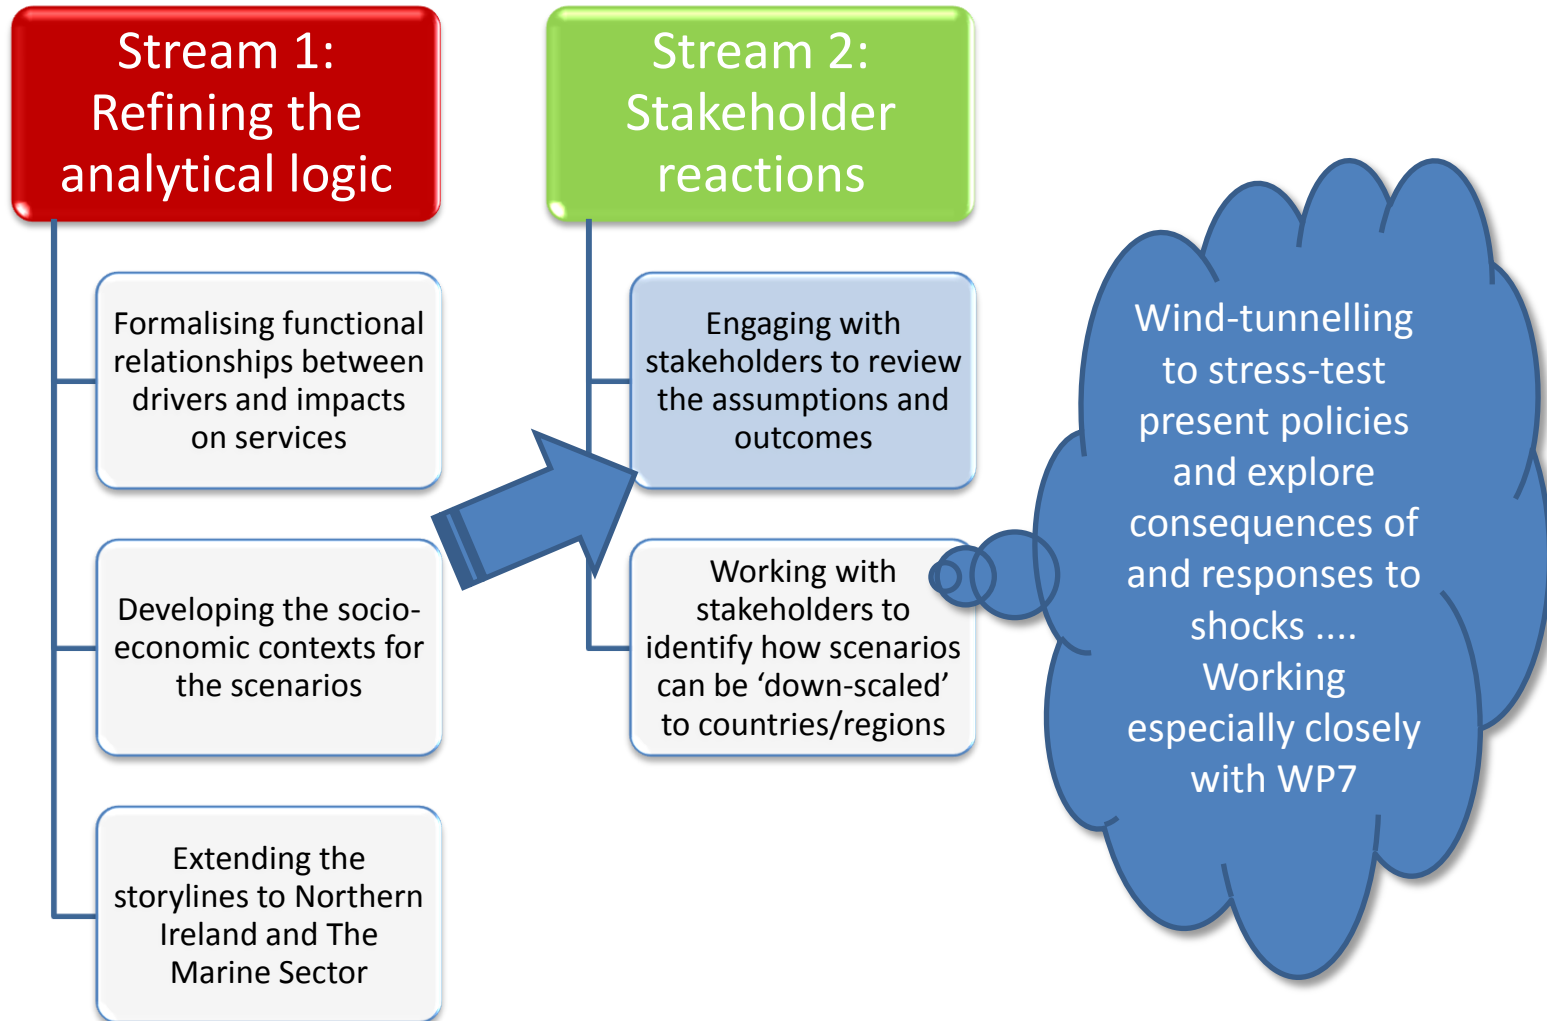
Stream 1: Refining the analytical logic

Formalising functional relationships between drivers and impacts on services

Developing the socio-economic contexts for the scenarios

Extending the storylines to Northern Ireland and The Marine Sector

Stream 2: Stakeholder reactions

Engaging with stakeholders to review the assumptions and outcomes

Working with stakeholders to identify how scenarios can be ‘down-scaled’ to countries/regions

Wind-tunnelling to stress-test present policies and explore consequences of and responses to shocks .... Working especially closely with WP7